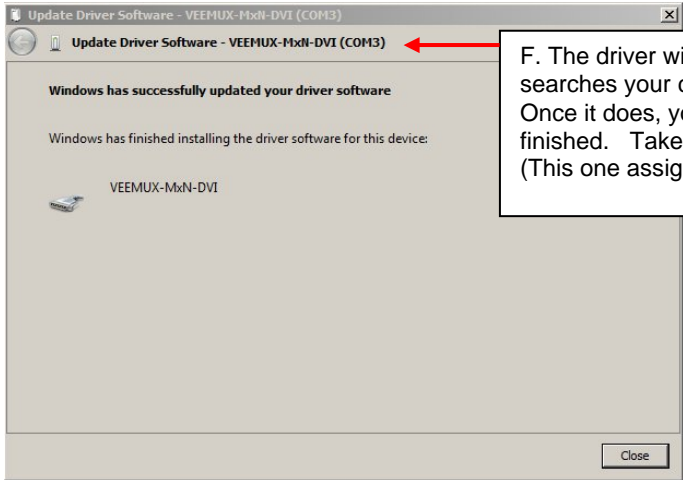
Update Driver Software - VEEMUX-MxN-DVI (COM3)

X

Update Driver Software - VEEMUX-MxN-DVI (COM3)

F. The driver wi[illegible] searches your c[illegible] Once it does, y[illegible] finished. Take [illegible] (This one assig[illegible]

Windows has successfully updated your driver software

Windows has finished installing the driver software for this device:

VEEMUX-MxN-DVI

Close